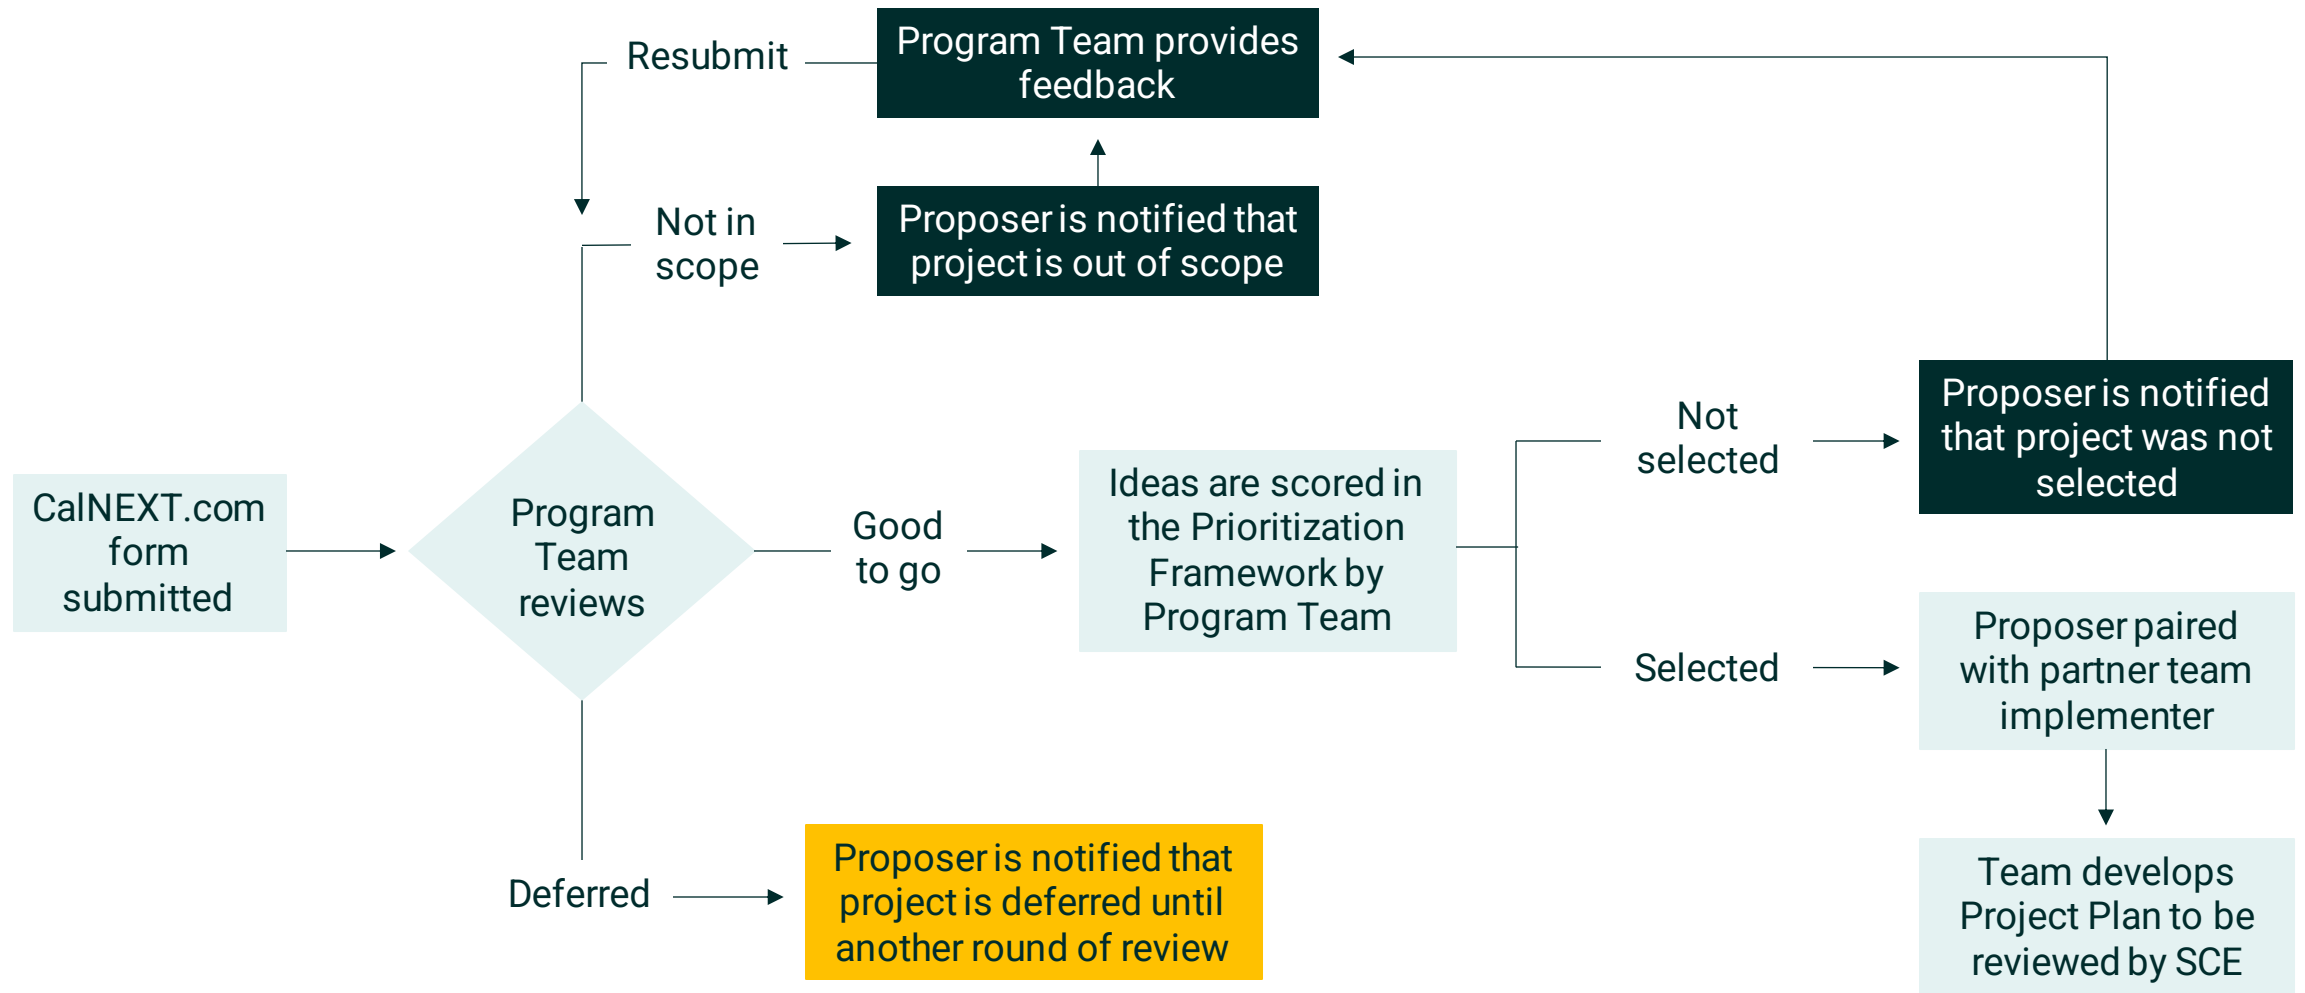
Resubmit

Program Team provides feedback

Not in scope

Proposer is notified that project is out of scope

CalNEXT.com form submitted

Program Team reviews

Good to go

Ideas are scored in the Prioritization Framework by Program Team

Not selected

Proposer is notified that project was not selected

Selected

Proposer paired with partner team implementer

Team develops Project Plan to be reviewed by SCE

Deferred

Proposer is notified that project is deferred until another round of review